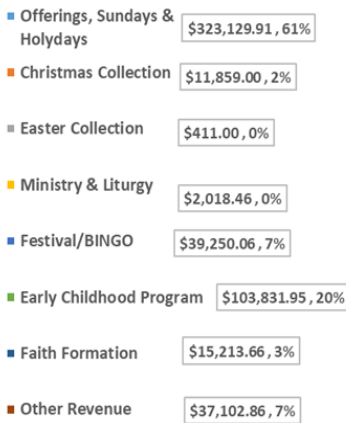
Offerings, Sundays & Holydays $323,129.91 , 61%

Christmas Collection $11,859.00 , 2%

Easter Collection $411.00 , 0%

Ministry & Liturgy $2,018.46 , 0%

Festival/BINGO $39,250.06 , 7%

Early Childhood Program $103,831.95 , 20%

Faith Formation $15,213.66 , 3%

Other Revenue $37,102.86 , 7%